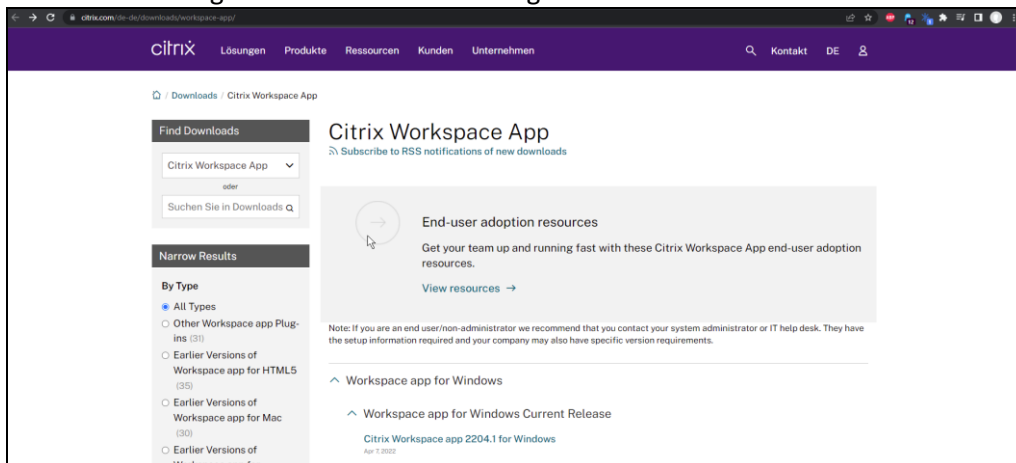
citrix.com/de-de/downloads/workspace-app/

citrix Lösungen Produkte Ressourcen Kunden Unternehmen Kontakt DE

Downloads / Citrix Workspace App

Find Downloads

Citrix Workspace App

oder

Suchen Sie in Downloads

Narrow Results

By Type

All Types

Other Workspace app Plug-ins (31)

Earlier Versions of Workspace app for HTML5 (35)

Earlier Versions of Workspace app for Mac (30)

Earlier Versions of

Citrix Workspace App

Subscribe to RSS notifications of new downloads

End-user adoption resources

Get your team up and running fast with these Citrix Workspace App end-user adoption resources.

View resources →

Note: If you are an end user/non-administrator we recommend that you contact your system administrator or IT help desk. They have the setup information required and your company may also have specific version requirements.

Workspace app for Windows

Workspace app for Windows Current Release

Citrix Workspace app 2204.1 for Windows

Apr 7, 2022